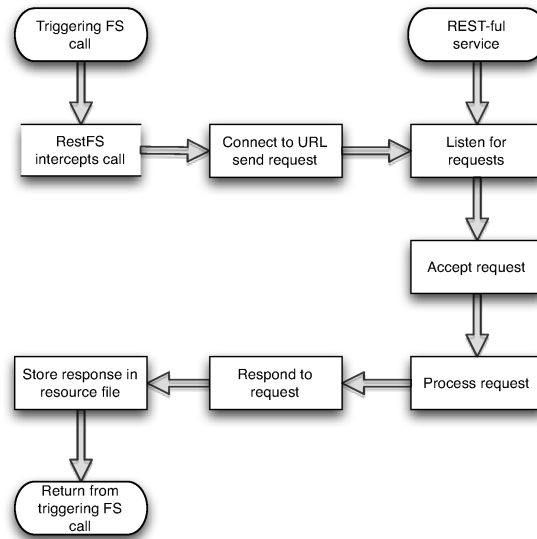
Triggering FS call

REST-ful service

RestFS intercepts call

Connect to URL send request

Listen for requests

Accept request

Store response in resource file

Respond to request

Process request

Return from triggering FS call